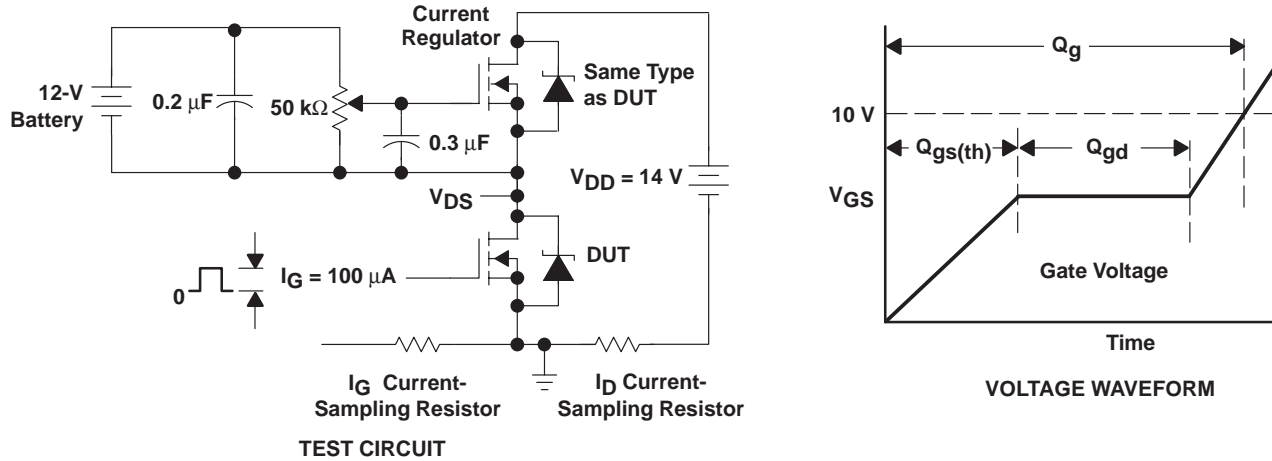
Current Regulator

12-V Battery

0.2 μF

50 kΩ

Same Type as DUT

0.3 μF

$V_{DD}$ = 14 V

$V_{DS}$

DUT

0

$I_G$ = 100 μA

$I_G$ Current-Sampling Resistor

$I_D$ Current-Sampling Resistor

TEST CIRCUIT

$Q_g$

10 V

$Q_{gs(th)}$

$Q_{gd}$

$V_{GS}$

Gate Voltage

Time

VOLTAGE WAVEFORM